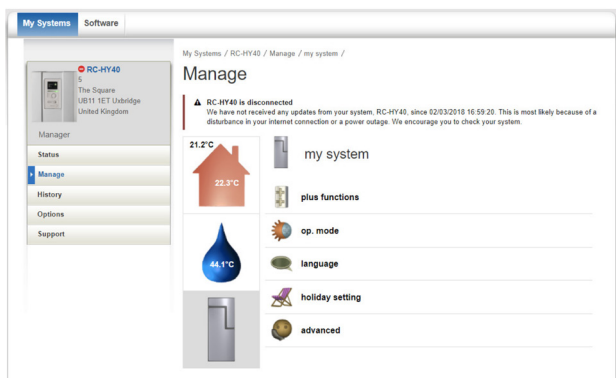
My Systems Software

RC-HY40
5
The Square
UB11 1ET Uxbridge
United Kingdom

Manager

Status
Manage
History
Options
Support

My Systems / RC-HY40 / Manage / my system /

Manage

RC-HY40 is disconnected
We have not received any updates from your system, RC-HY40, since 02/03/2018 16:59:20. This is most likely because of a disturbance in your internet connection or a power outage. We encourage you to check your system.

21.2°C
22.3°C
44.1°C

my system
plus functions
op. mode
language
holiday setting
advanced